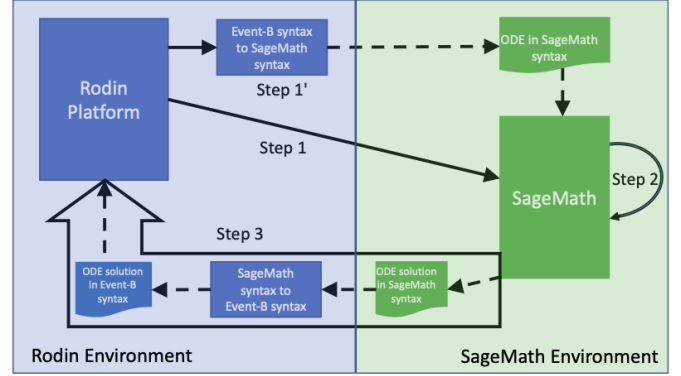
Rodin Platform

Event-B syntax to SageMath syntax

Step 1'

ODE in SageMath syntax

Step 1

SageMath

Step 2

Step 3

ODE solution in Event-B syntax

SageMath syntax to Event-B syntax

ODE solution in SageMath syntax

Rodin Environment

SageMath Environment